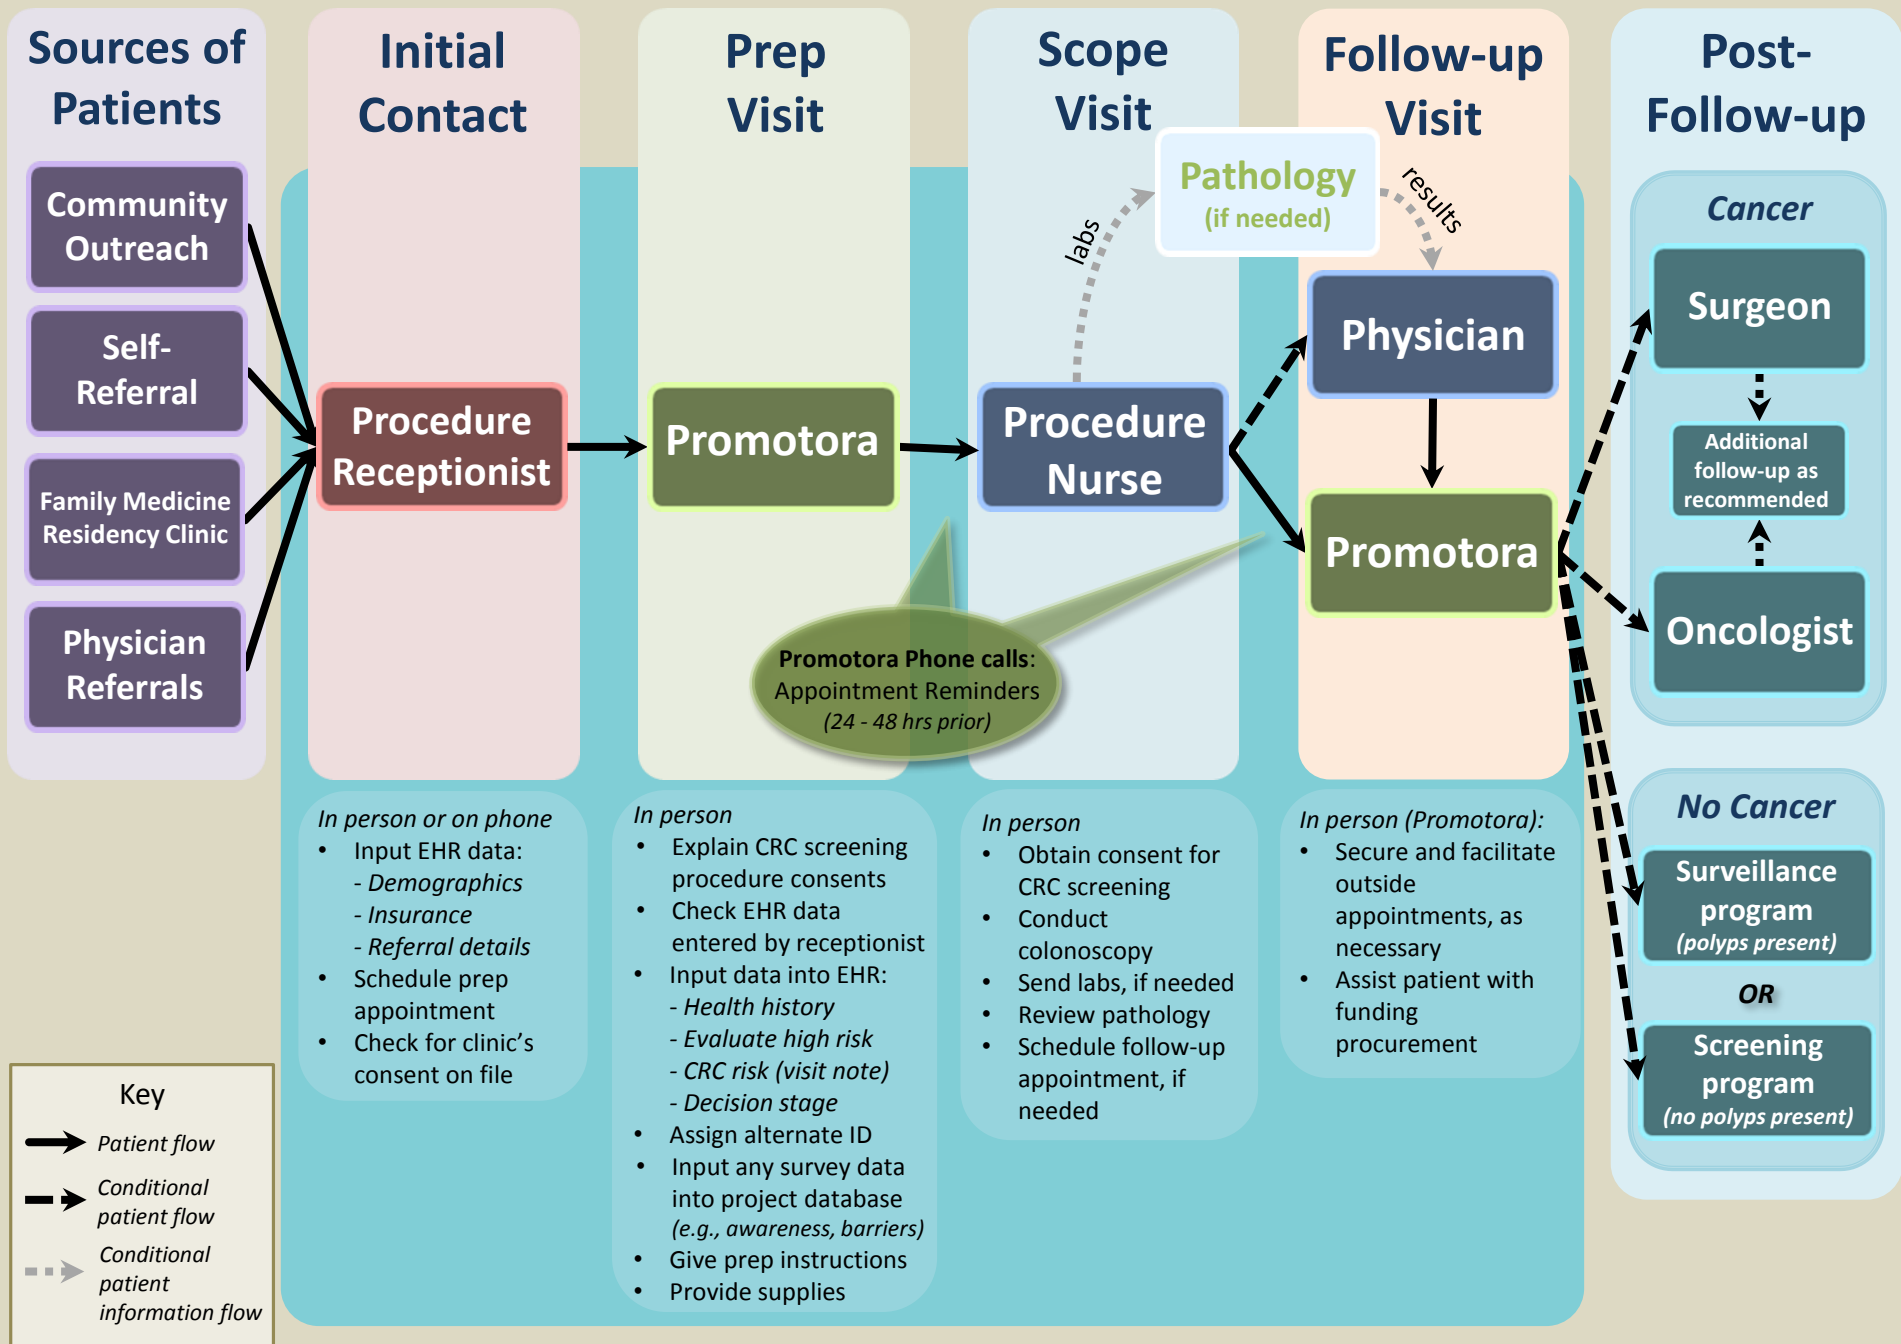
Sources of Patients

Community Outreach

Self-Referral

Family Medicine Residency Clinic

Physician Referrals

Initial Contact

Procedure Receptionist

Prep Visit

Promotora

Scope Visit

Procedure Nurse

labs

Pathology (if needed)

results

Follow-up Visit

Physician

Promotora

Post-Follow-up

Cancer

Surgeon

Additional follow-up as recommended

Oncologist

No Cancer

Surveillance program (polyps present)

OR

Screening program (no polyps present)

Promotora Phone calls: Appointment Reminders (24 - 48 hrs prior)

In person or on phone
• Input EHR data:
- Demographics
- Insurance
- Referral details
• Schedule prep appointment
• Check for clinic's consent on file

In person
• Explain CRC screening procedure consents
• Check EHR data entered by receptionist
• Input data into EHR:
- Health history
- Evaluate high risk
- CRC risk (visit note)
- Decision stage
• Assign alternate ID
• Input any survey data into project database (e.g., awareness, barriers)
• Give prep instructions
• Provide supplies

In person
• Obtain consent for CRC screening
• Conduct colonoscopy
• Send labs, if needed
• Review pathology
• Schedule follow-up appointment, if needed

In person (Promotora):
• Secure and facilitate outside appointments, as necessary
• Assist patient with funding procurement

Key
Patient flow
Conditional patient flow
Conditional patient information flow